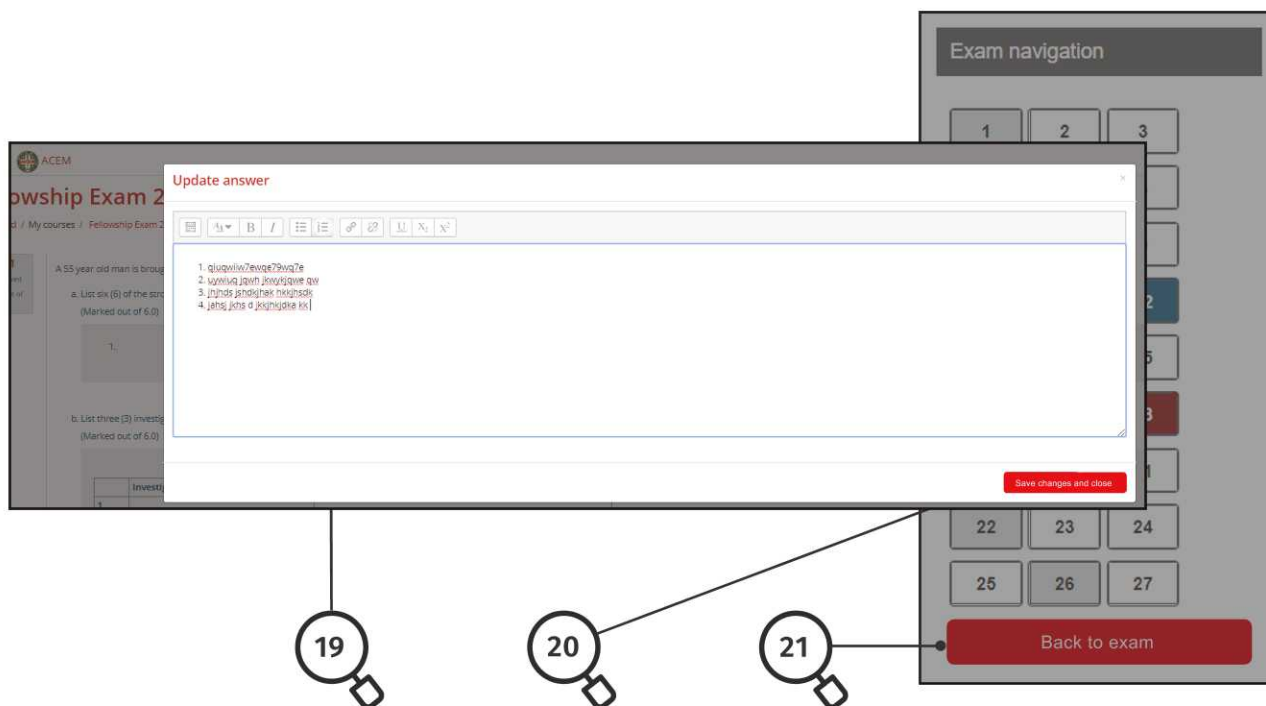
Exam navigation

1 2 3

2

5

3

1

22 23 24

25 26 27

Back to exam

ACEM

owship Exam 2

d / My courses / Fellowship Exam 2

A 55 year old man is broug

a. List six (6) of the stro

(Marked out of 6.0)

1.

b. List three (3) investig

(Marked out of 6.0)

| Investi |
|---|
| 1 |

Update answer

×

1. qiuqwiiw7ewqe79wq7e
2. uywiuq jqwh jkwykjqwe qw
3. jhjhds jshdkjhak hkjhsdk
4. jahsj jkhs d jkkjhkjdka kk

Save changes and close

19

20

21